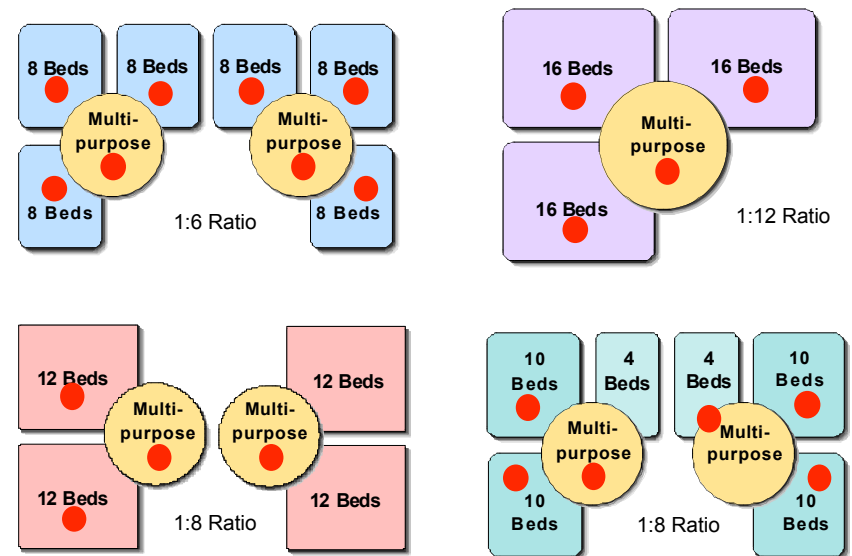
8 Beds
8 Beds
8 Beds
8 Beds
Multi-purpose
Multi-purpose
8 Beds
8 Beds
1:6 Ratio

16 Beds
16 Beds
Multi-purpose
16 Beds
1:12 Ratio

12 Beds
12 Beds
Multi-purpose
Multi-purpose
12 Beds
12 Beds
1:8 Ratio

10 Beds
4 Beds
4 Beds
10 Beds
Multi-purpose
Multi-purpose
10 Beds
10 Beds
1:8 Ratio